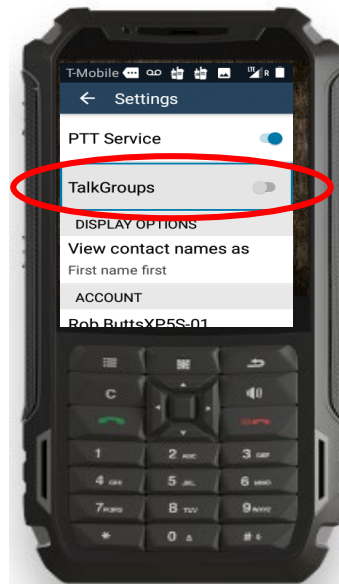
T-Mobile

Settings

PTT Service

TalkGroups

DISPLAY OPTIONS

View contact names as

First name first

ACCOUNT

Rob ButtsXP5S-01

C

1

2 ABC

3 DEF

4 GHI

5 JKL

6 MNO

7 PQRS

8 TUV

9 WXYZ

*

0

#